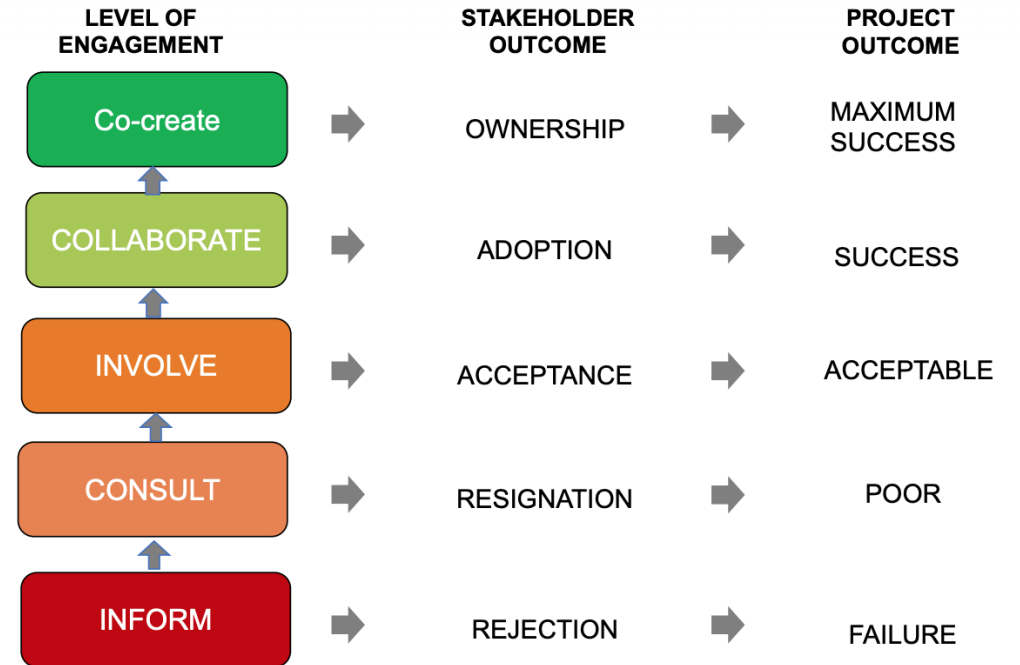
LEVEL OF ENGAGEMENT

STAKEHOLDER OUTCOME

PROJECT OUTCOME

Co-create

OWNERSHIP

MAXIMUM SUCCESS

COLLABORATE

ADOPTION

SUCCESS

INVOLVE

ACCEPTANCE

ACCEPTABLE

CONSULT

RESIGNATION

POOR

INFORM

REJECTION

FAILURE